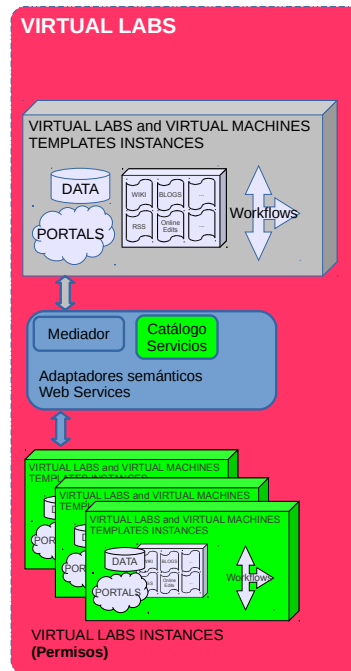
VIRTUAL LABS

VIRTUAL LABS and VIRTUAL MACHINES TEMPLATES INSTANCES

DATA

PORTALS

WIKI BLOGS ...

RSS Online Edits ...

Workflows

Mediador

Catálogo Servicios

Adaptadores semánticos Web Services

VIRTUAL LABS and VIRTUAL MACHINES TEMPLATES INSTANCES

VIRTUAL LABS and VIRTUAL MACHINES TEMPLATES INSTANCES

VIRTUAL LABS and VIRTUAL MACHINES TEMPLATES INSTANCES

DATA

PORTALS

WIKI BLOGS ...

RSS Online Edits ...

Workflows

VIRTUAL LABS INSTANCES
(Permisos)